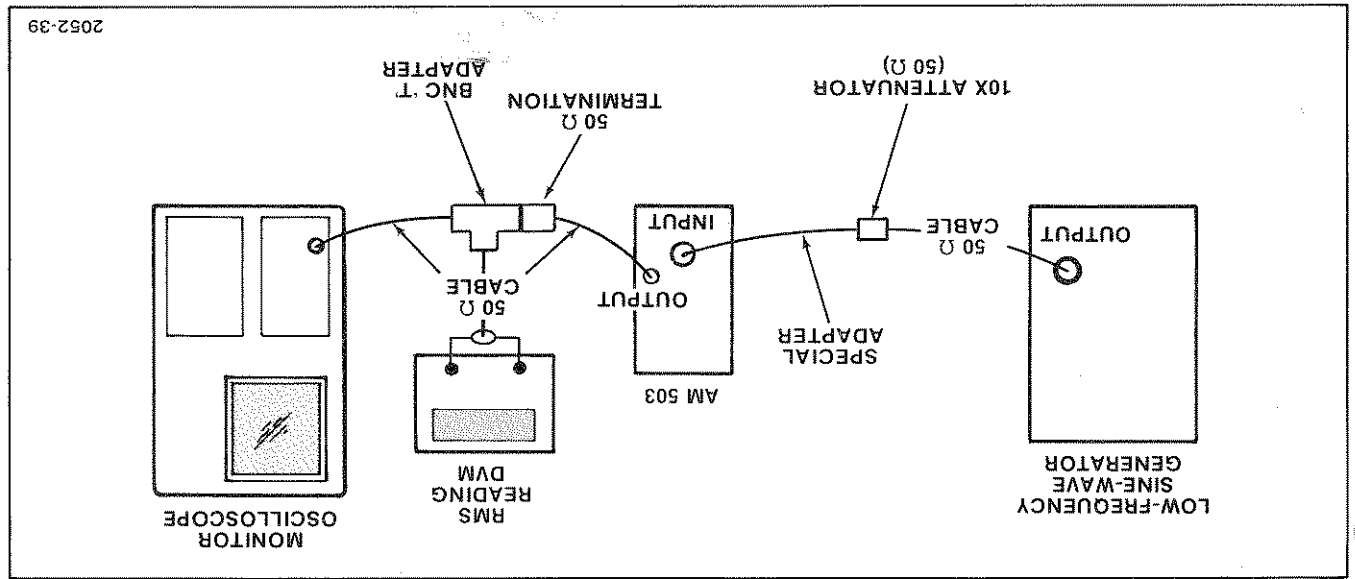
LOW-FREQUENCY SINE-WAVE GENERATOR

OUTPUT

50 Ω CABLE

10X ATTENUATOR (50 Ω)

SPECIAL ADAPTER

AM 503

INPUT

OUTPUT

50 Ω TERMINATION

BNC 'T' ADAPTER

50 Ω CABLE

RMS READING DVM

MONITOR OSCILLOSCOPE

2052-39